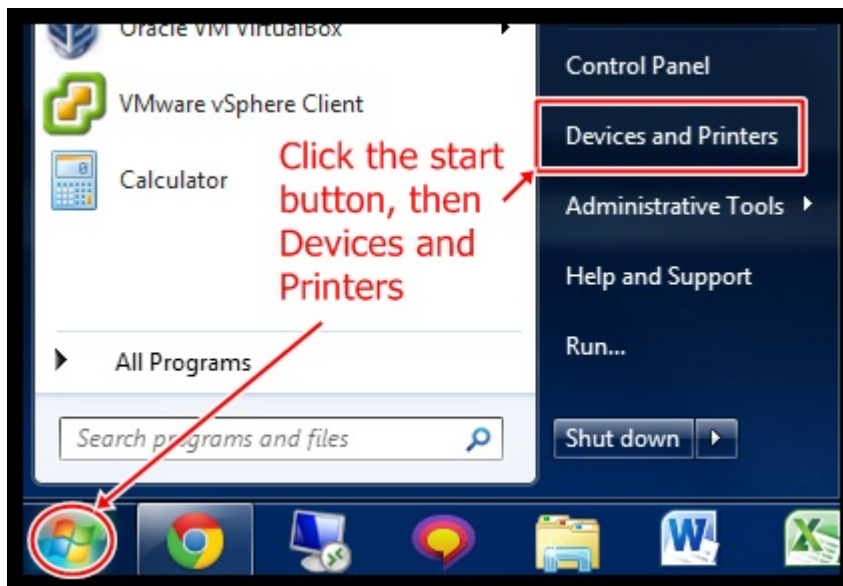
Oracle VM VirtualBox
VMware vSphere Client
Calculator
All Programs
Search programs and files
Control Panel
Devices and Printers
Administrative Tools
Help and Support
Run...
Shut down
Click the start button, then Devices and Printers